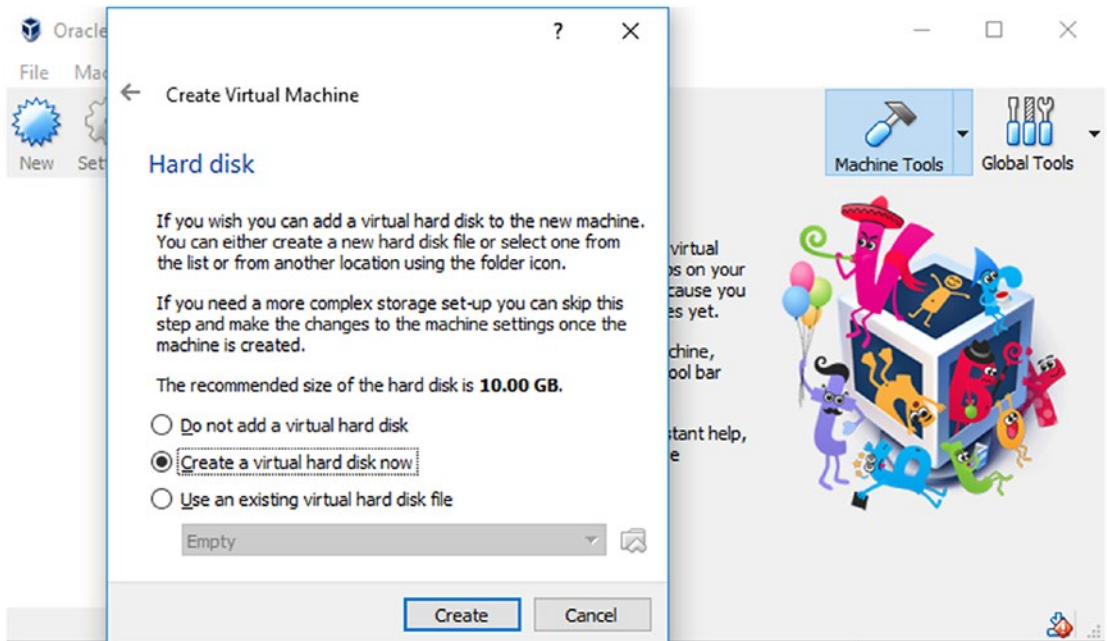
Oracle

File Ma

New Set

?

Create Virtual Machine

Hard disk

If you wish you can add a virtual hard disk to the new machine. You can either create a new hard disk file or select one from the list or from another location using the folder icon.

If you need a more complex storage set-up you can skip this step and make the changes to the machine settings once the machine is created.

The recommended size of the hard disk is **10.00 GB**.

Do not add a virtual hard disk

Create a virtual hard disk now

Use an existing virtual hard disk file

Empty

Create

Cancel

Machine Tools

Global Tools

virtual
ps on your
cause you
es yet.

chine,
ool bar

stant help,
e